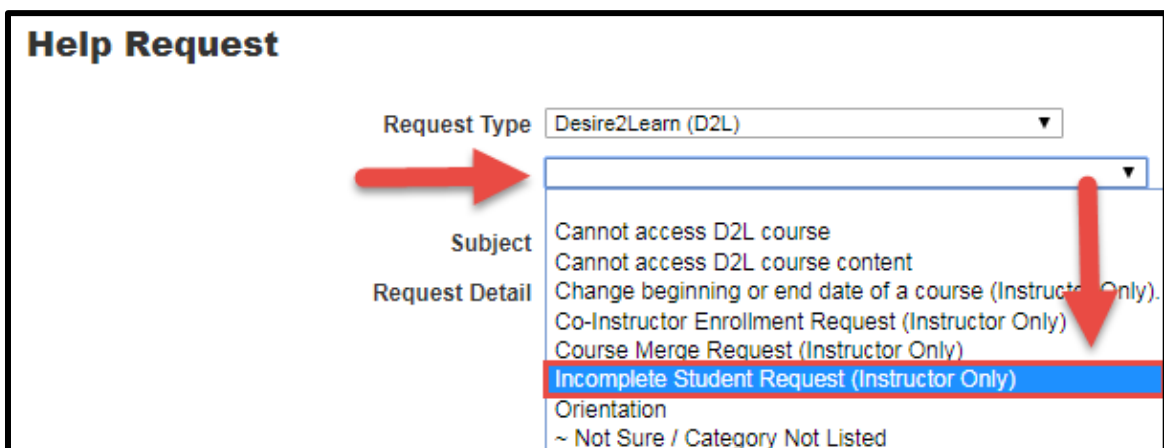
Help Request

Request Type Desire2Learn (D2L)

Subject

Request Detail

Cannot access D2L course
Cannot access D2L course content
Change beginning or end date of a course (Instruct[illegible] Only).
Co-Instructor Enrollment Request (Instructor Only)
Course Merge Request (Instructor Only)
Incomplete Student Request (Instructor Only)
Orientation
~ Not Sure / Category Not Listed